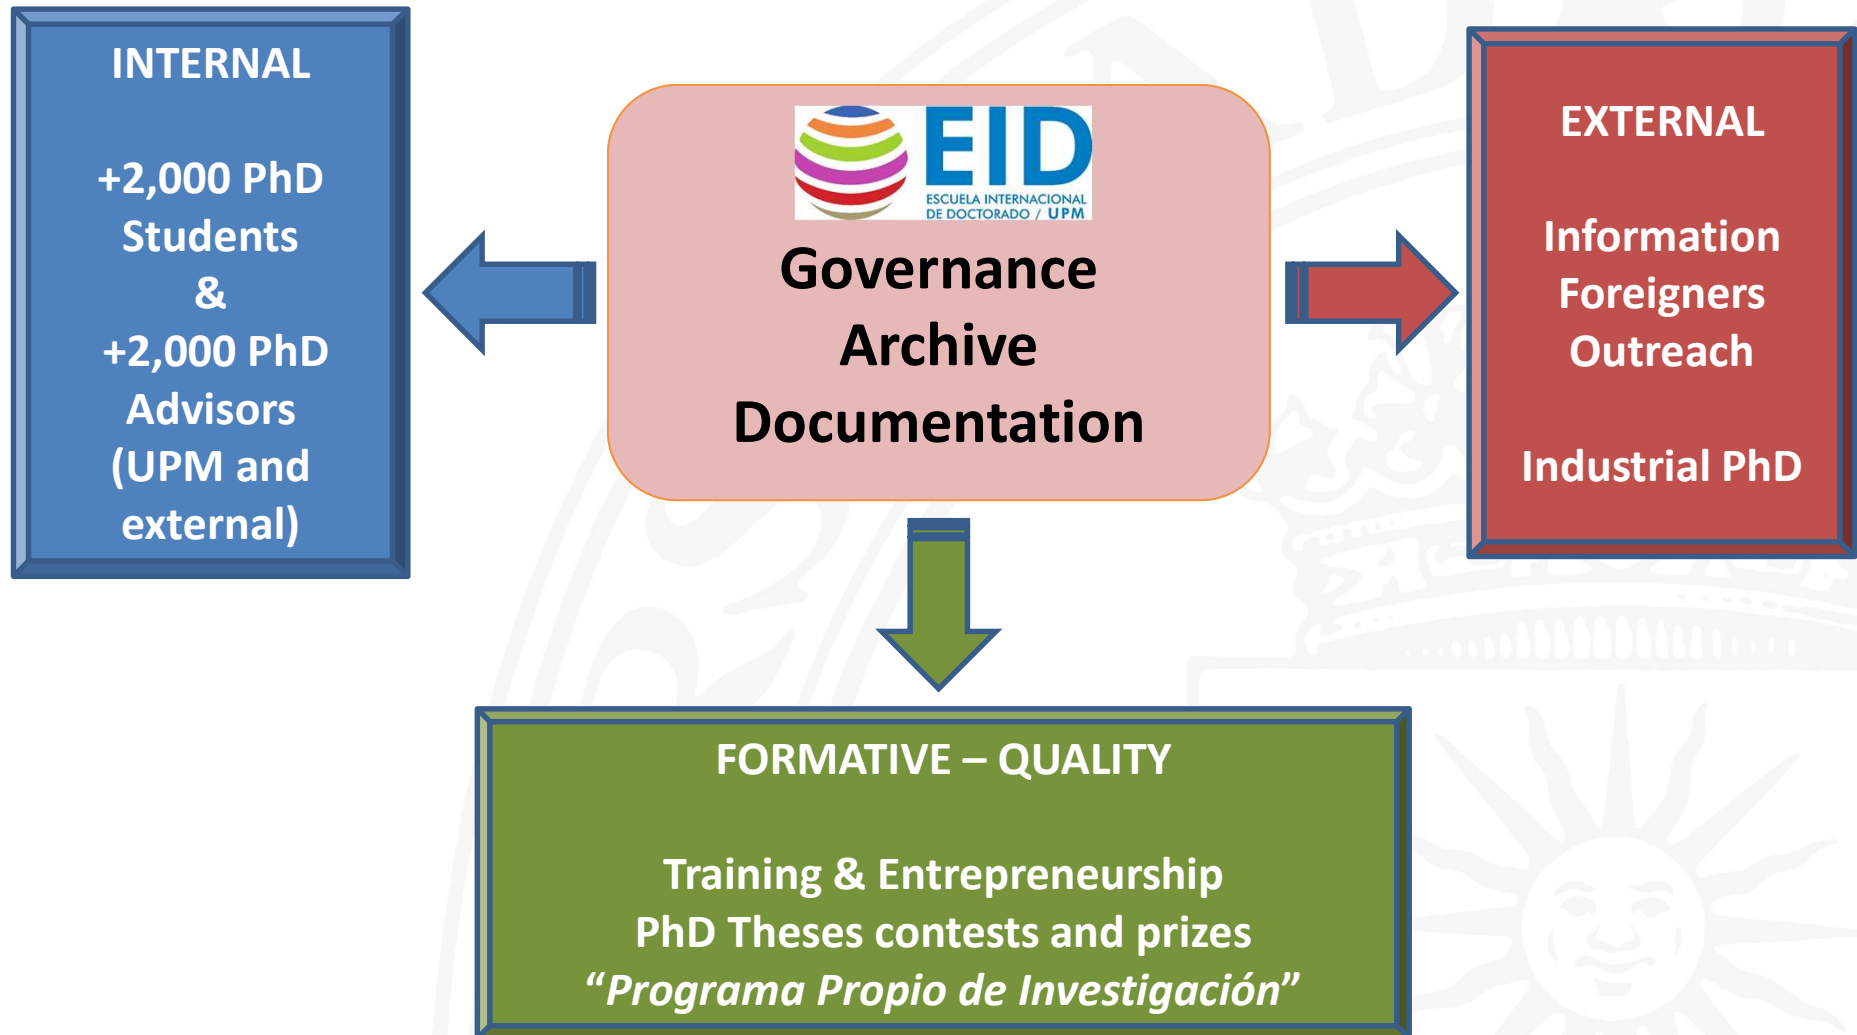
INTERNAL

+2,000 PhD Students
&
+2,000 PhD Advisors (UPM and external)

EID
ESCUELA INTERNACIONAL DE DOCTORADO / UPM

Governance
Archive
Documentation

EXTERNAL

Information
Foreigners
Outreach

Industrial PhD

FORMATIVE – QUALITY

Training & Entrepreneurship
PhD Theses contests and prizes
*“Programa Propio de Investigación”*